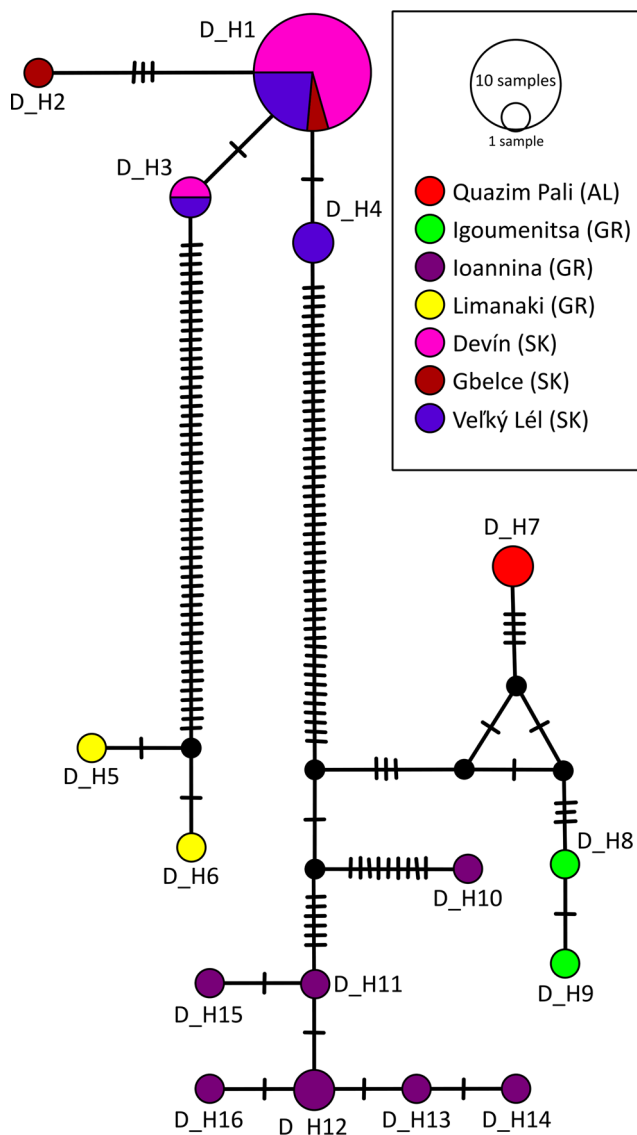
D_H1
D_H2
D_H3
D_H4
10 samples
1 sample
Quazim Pali (AL)
Igoumenitsa (GR)
Ioannina (GR)
Limanaki (GR)
Devín (SK)
Gbelce (SK)
Veľký Lél (SK)
D_H7
D_H5
D_H6
D_H8
D_H10
D_H9
D_H11
D_H15
D_H16
D_H12
D_H13
D_H14